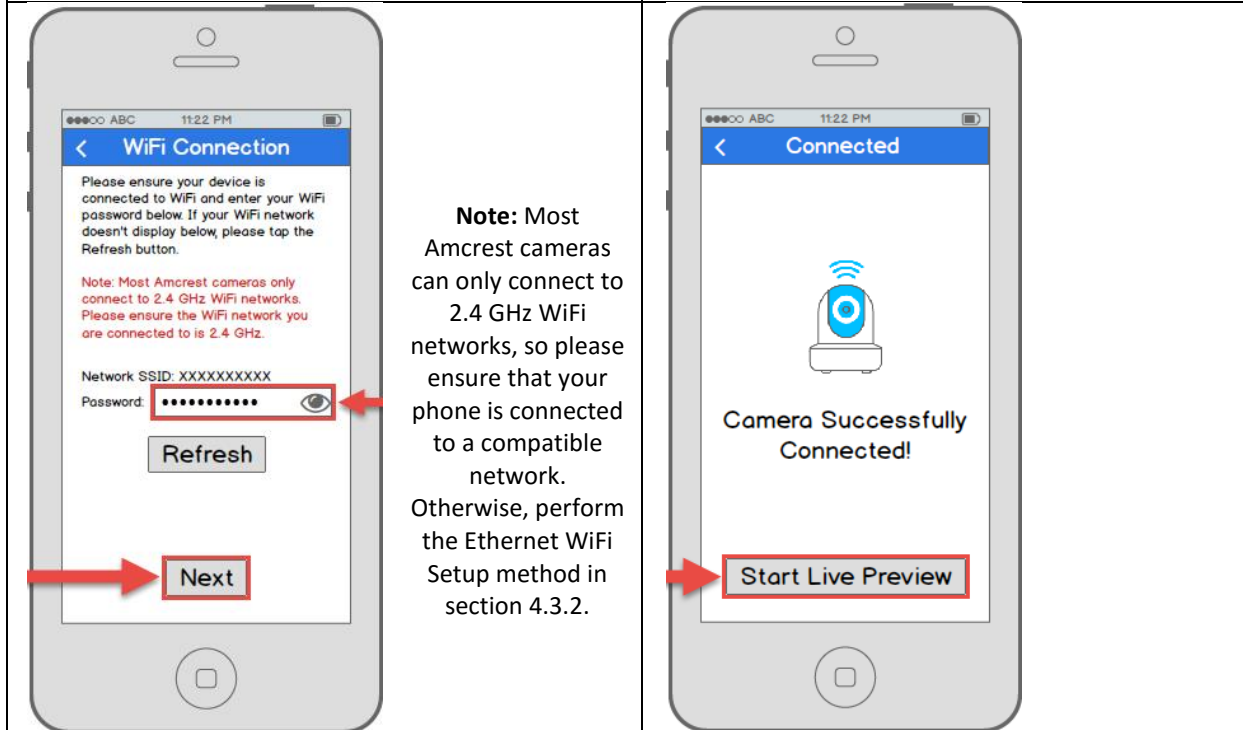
●●●○○ ABC 11:22 PM

WiFi Connection

Please ensure your device is connected to WiFi and enter your WiFi password below. If your WiFi network doesn't display below, please tap the Refresh button.

Note: Most Amcrest cameras only connect to 2.4 GHz WiFi networks. Please ensure the WiFi network you are connected to is 2.4 GHz.

Network SSID: XXXXXXXXXX

Password: ●●●●●●●●●●●

Refresh

Next

**Note:** Most Amcrest cameras can only connect to 2.4 GHz WiFi networks, so please ensure that your phone is connected to a compatible network. Otherwise, perform the Ethernet WiFi Setup method in section 4.3.2.

●●●○○ ABC 11:22 PM

Connected

Camera Successfully Connected!

Start Live Preview